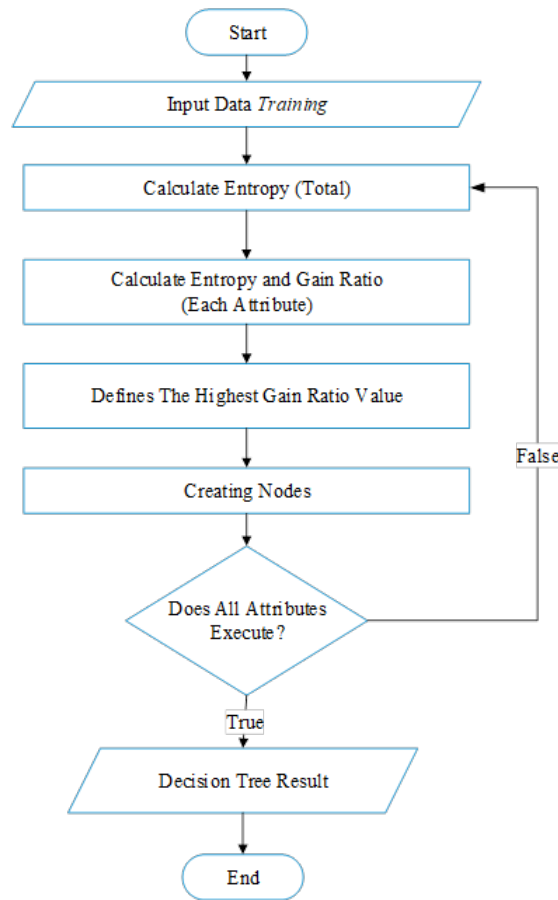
Start

Input Data Training

Calculate Entropy (Total)

Calculate Entropy and Gain Ratio
(Each Attribute)

Defines The Highest Gain Ratio Value

Creating Nodes

Does All Attributes Execute?

False

True

Decision Tree Result

End